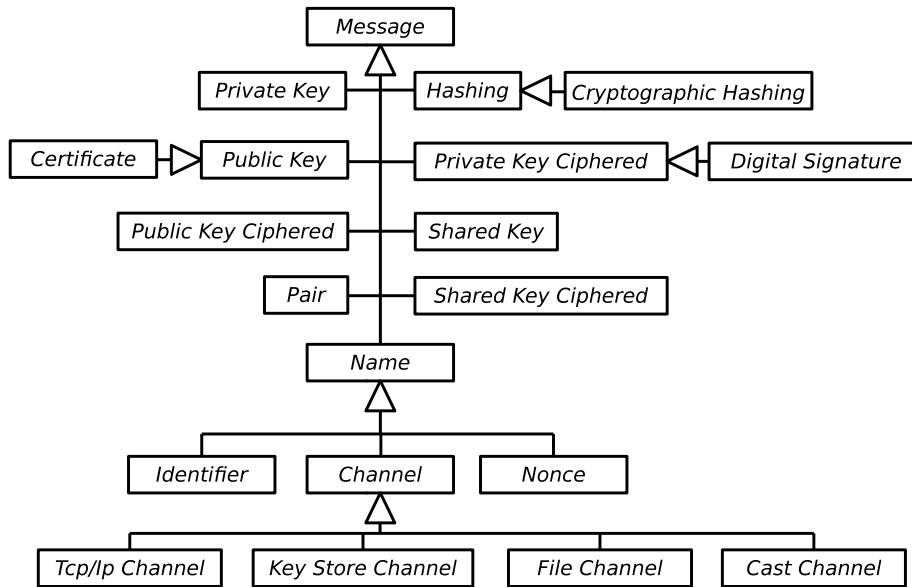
Message

Private Key
Hashing
Cryptographic Hashing

Certificate
Public Key
Private Key Ciphered
Digital Signature

Public Key Ciphered
Shared Key

Pair
Shared Key Ciphered

Name

Identifier
Channel
Nonce

Tcp/Ip Channel
Key Store Channel
File Channel
Cast Channel